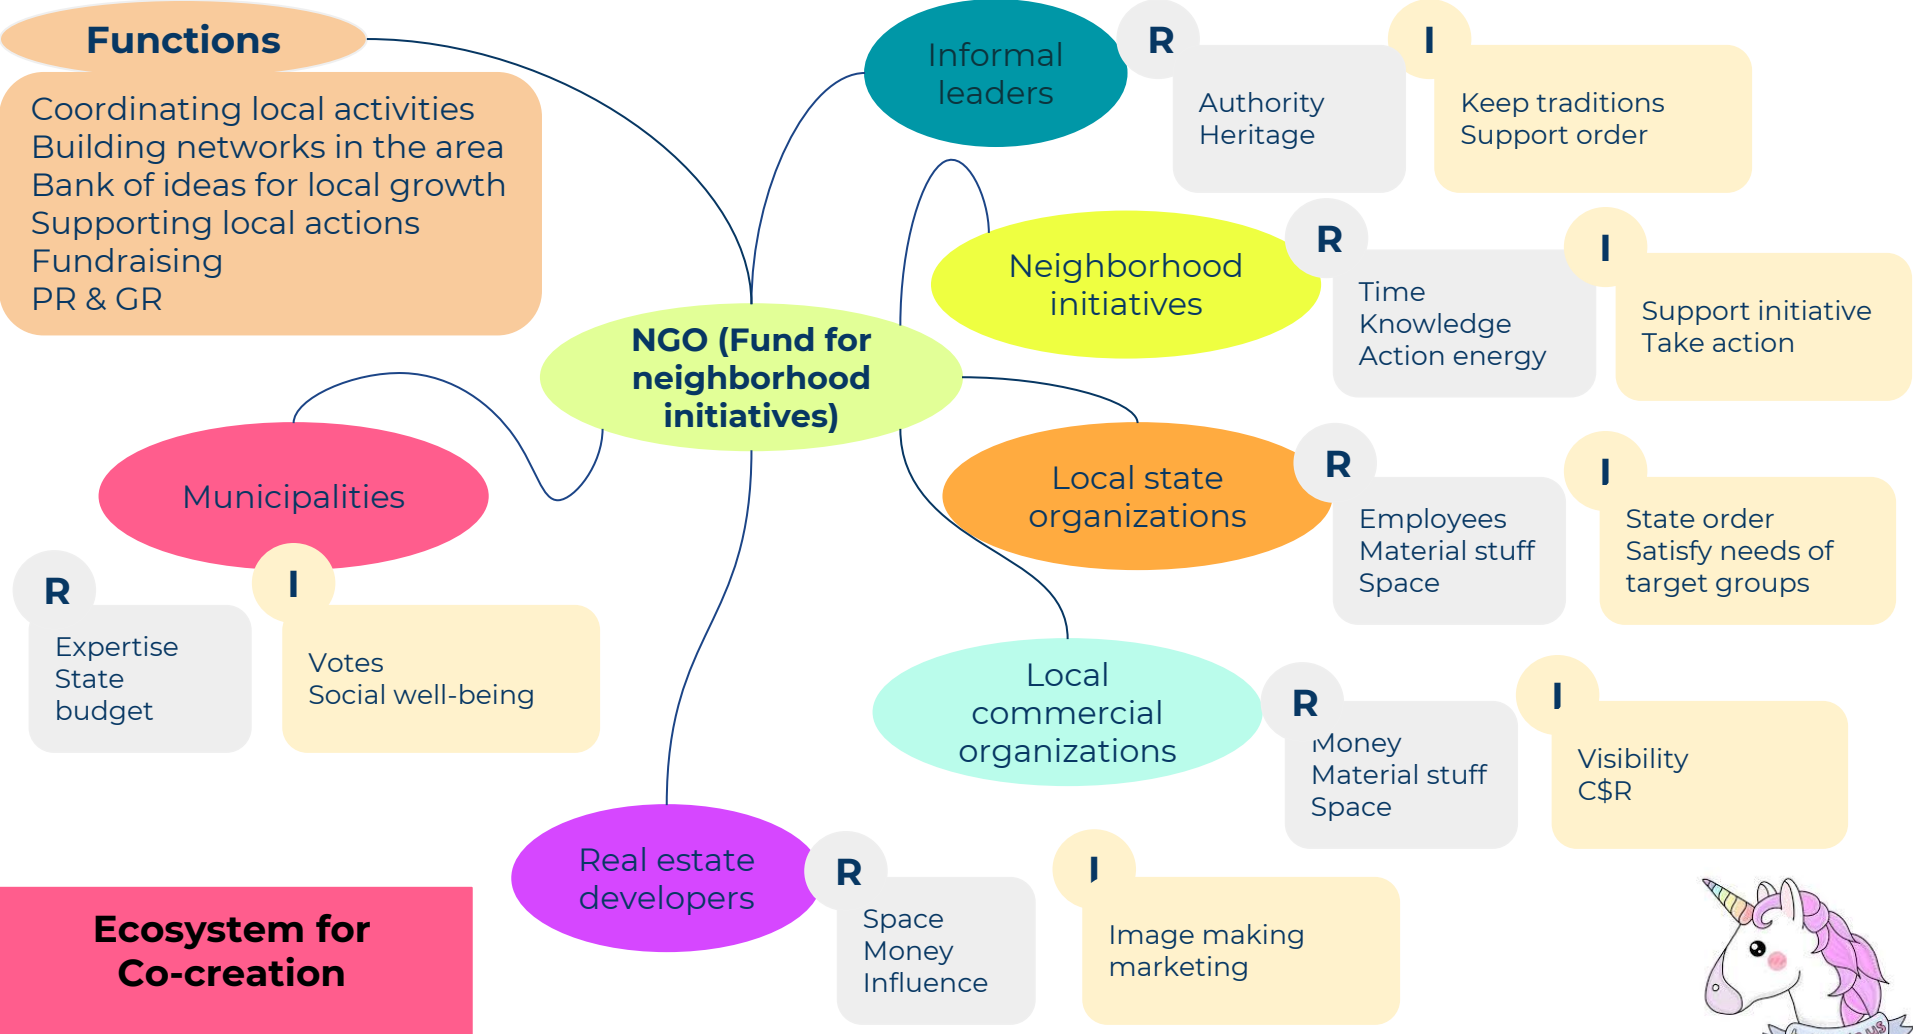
Functions

Coordinating local activities
Building networks in the area
Bank of ideas for local growth
Supporting local actions
Fundraising
PR & GR

Informal leaders

R

Authority
Heritage

I

Keep traditions
Support order

NGO (Fund for neighborhood initiatives)

Neighborhood initiatives

R

Time
Knowledge
Action energy

I

Support initiative
Take action

Municipalities

R

Expertise
State
budget

I

Votes
Social well-being

Local state organizations

R

Employees
Material stuff
Space

I

State order
Satisfy needs of target groups

Local commercial organizations

R

Money
Material stuff
Space

I

Visibility
C$R

Real estate developers

R

Space
Money
Influence

I

Image making
marketing

Ecosystem for Co-creation